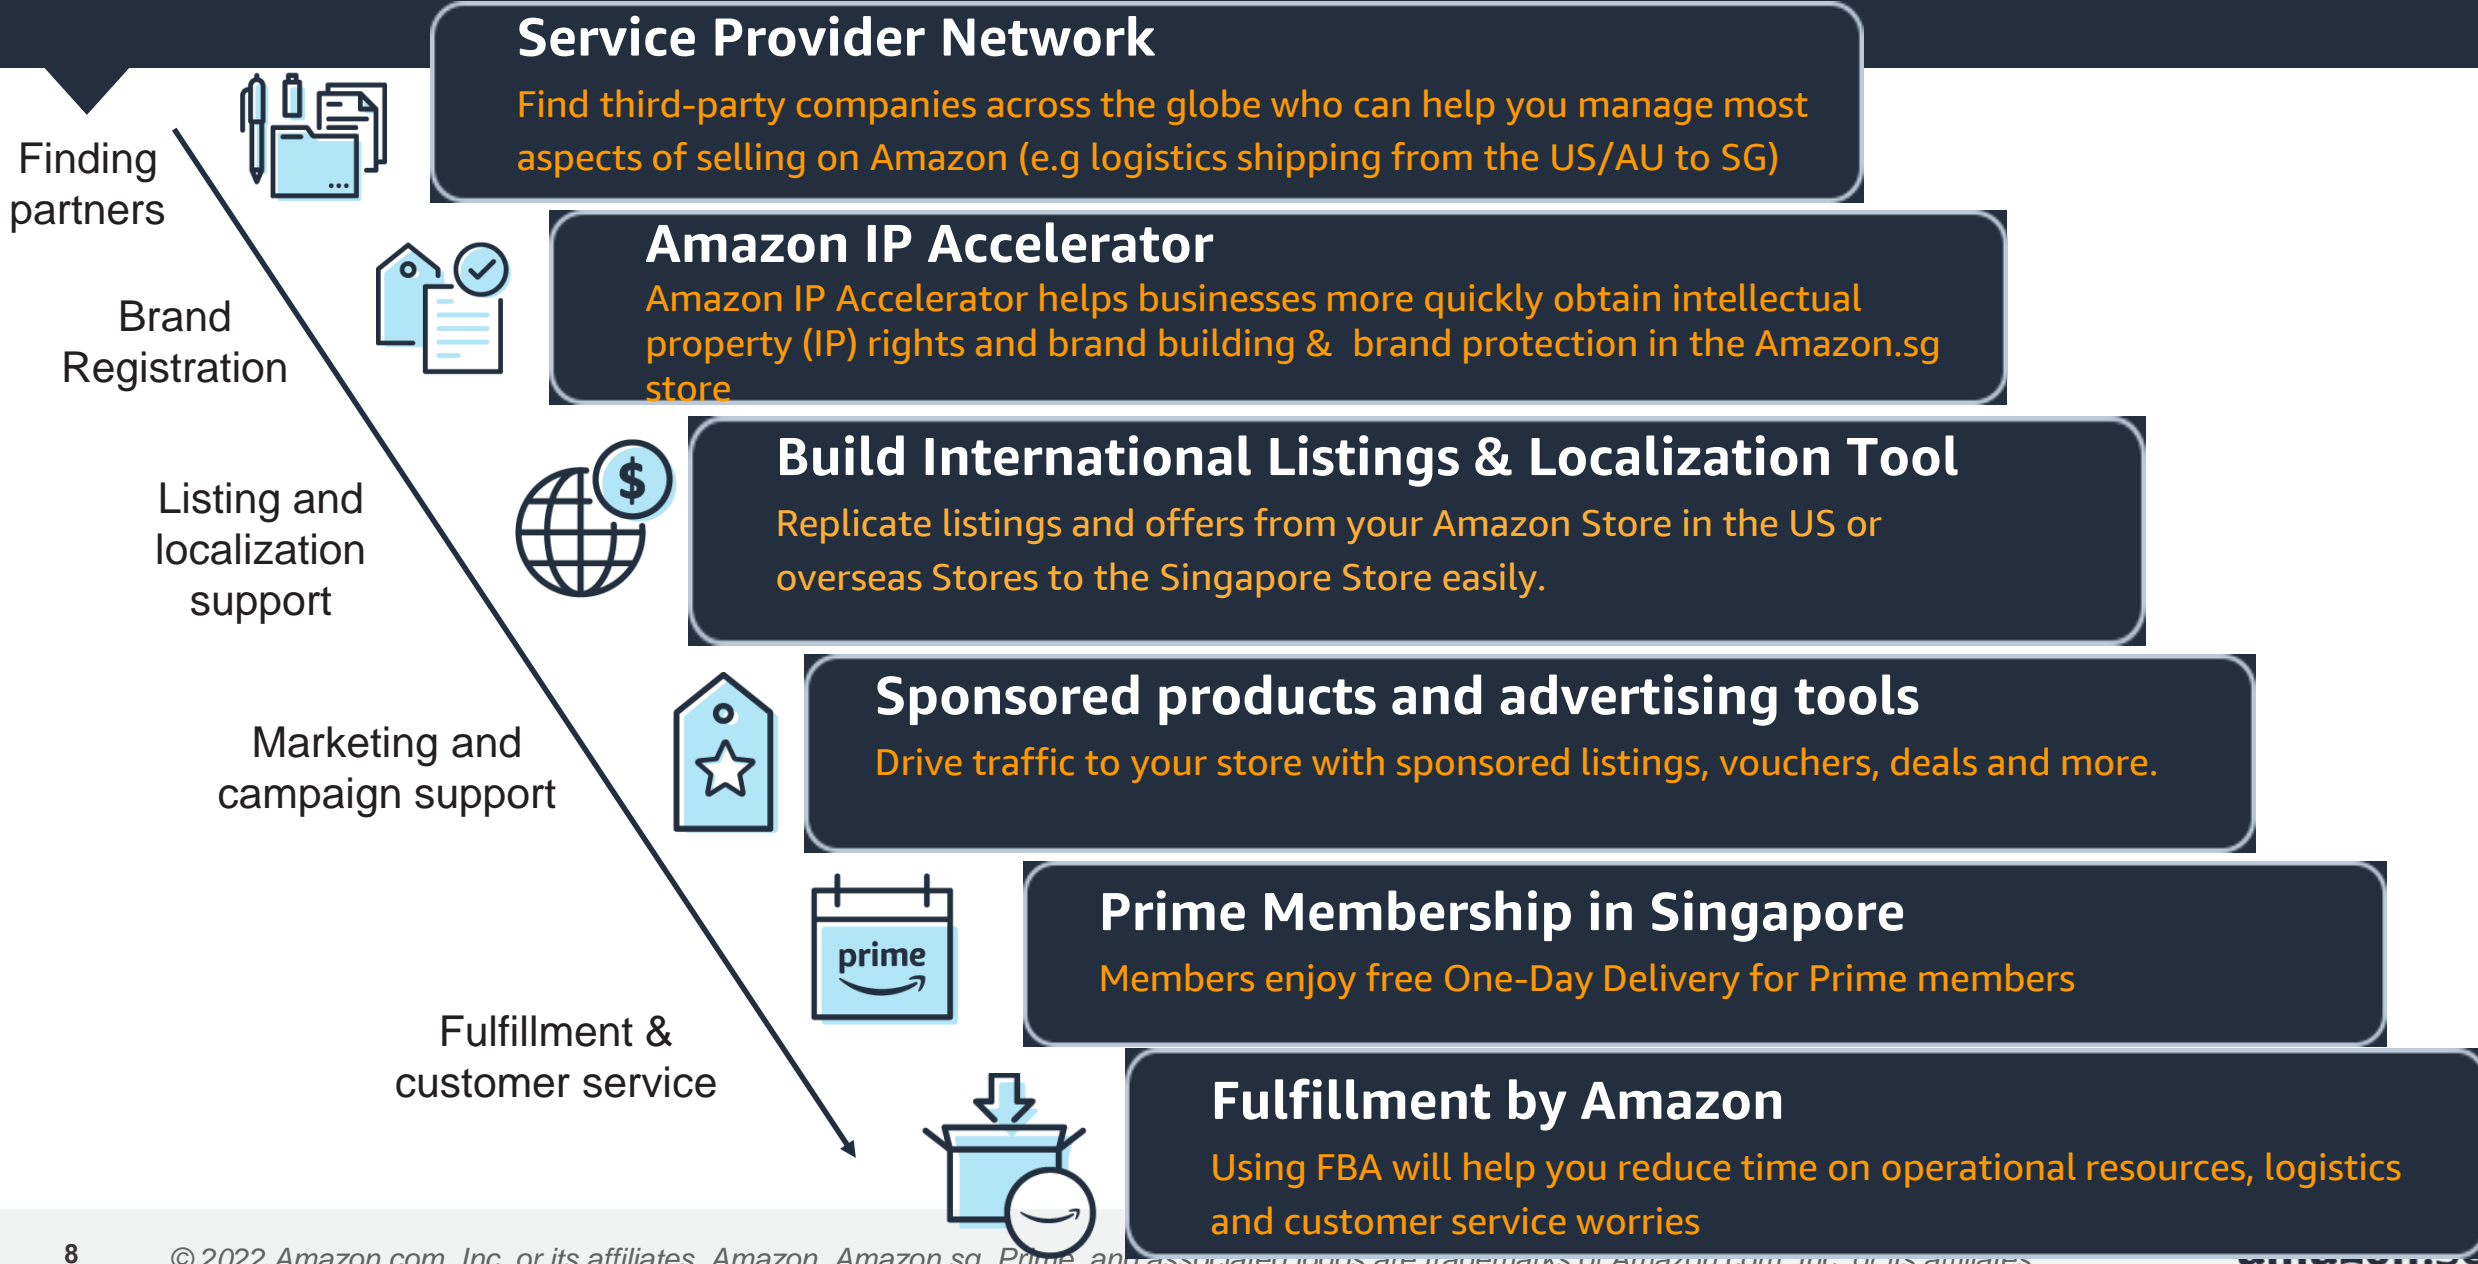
Finding partners

Brand Registration

Listing and localization support

Marketing and campaign support

Fulfillment & customer service

Service Provider Network

Find third-party companies across the globe who can help you manage most aspects of selling on Amazon (e.g logistics shipping from the US/AU to SG)

Amazon IP Accelerator

Amazon IP Accelerator helps businesses more quickly obtain intellectual property (IP) rights and brand building & brand protection in the Amazon.sg store

Build International Listings & Localization Tool

Replicate listings and offers from your Amazon Store in the US or overseas Stores to the Singapore Store easily.

Sponsored products and advertising tools

Drive traffic to your store with sponsored listings, vouchers, deals and more.

prime

Prime Membership in Singapore

Members enjoy free One-Day Delivery for Prime members

Fulfillment by Amazon

Using FBA will help you reduce time on operational resources, logistics and customer service worries

8

© 2022 Amazon.com, Inc. or its affiliates. Amazon, Amazon.sg, Prime, an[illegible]